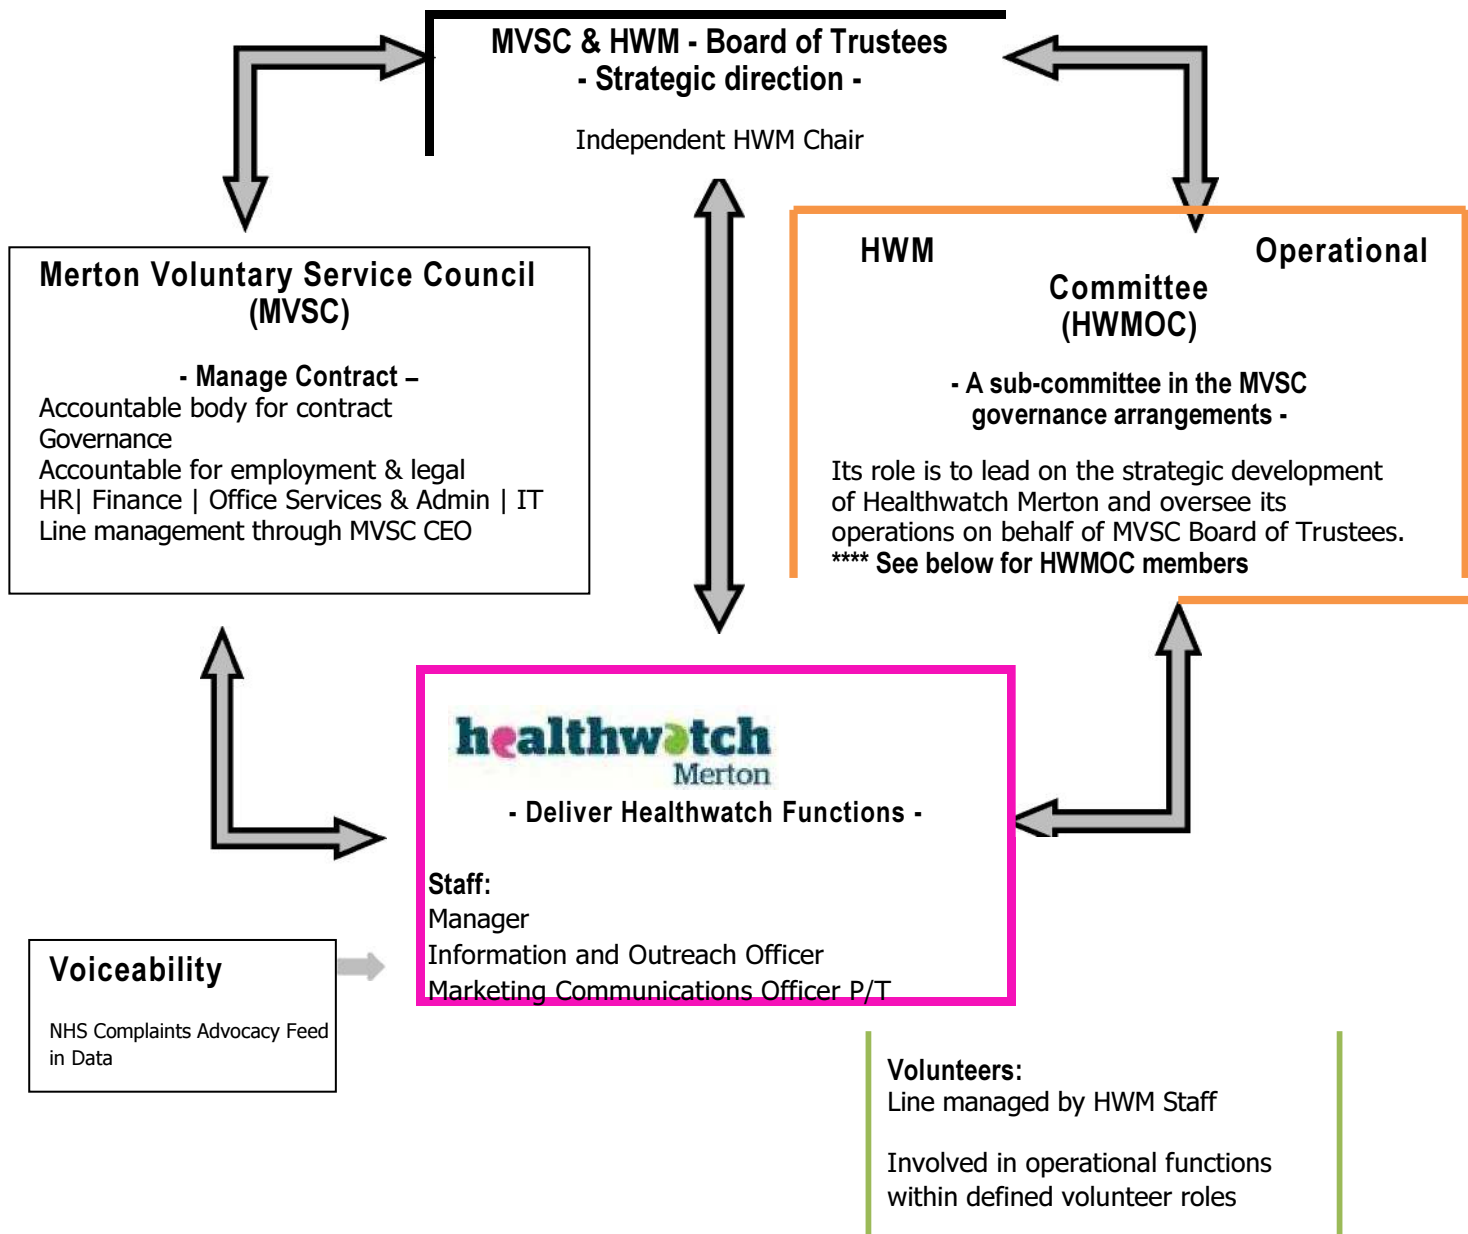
MVSC & HWM - Board of Trustees
- Strategic direction -

Independent HWM Chair

Merton Voluntary Service Council (MVSC)

- Manage Contract –
Accountable body for contract
Governance
Accountable for employment & legal
HR| Finance | Office Services & Admin | IT
Line management through MVSC CEO

HWM Operational Committee (HWMOC)

- A sub-committee in the MVSC governance arrangements -

Its role is to lead on the strategic development of Healthwatch Merton and oversee its operations on behalf of MVSC Board of Trustees.
**** See below for HWMOC members

healthwatch
Merton

- Deliver Healthwatch Functions -

Staff:
Manager
Information and Outreach Officer
Marketing Communications Officer P/T

Voiceability

NHS Complaints Advocacy Feed in Data

Volunteers:
Line managed by HWM Staff

Involved in operational functions within defined volunteer roles